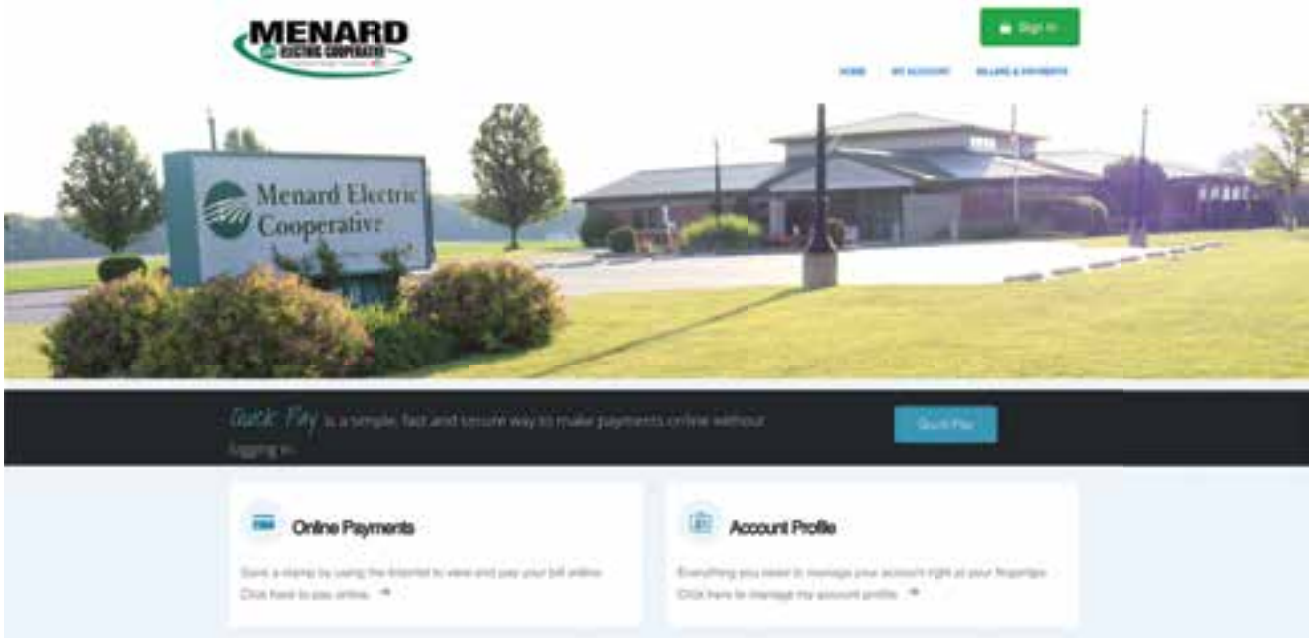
MENARD
ELECTRIC COOPERATIVE
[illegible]

Sign In

HOME MY ACCOUNT BILLING & PAYMENTS

Menard Electric Cooperative

Quick Pay is a simple, fast and secure way to make payments online without logging in.

Quick Pay

Online Payments

Save a stamp by using the Internet to view and pay your bill online. Click here to pay online.

Account Profile

Everything you need to manage your account right at your fingertips. Click here to manage my account profile.